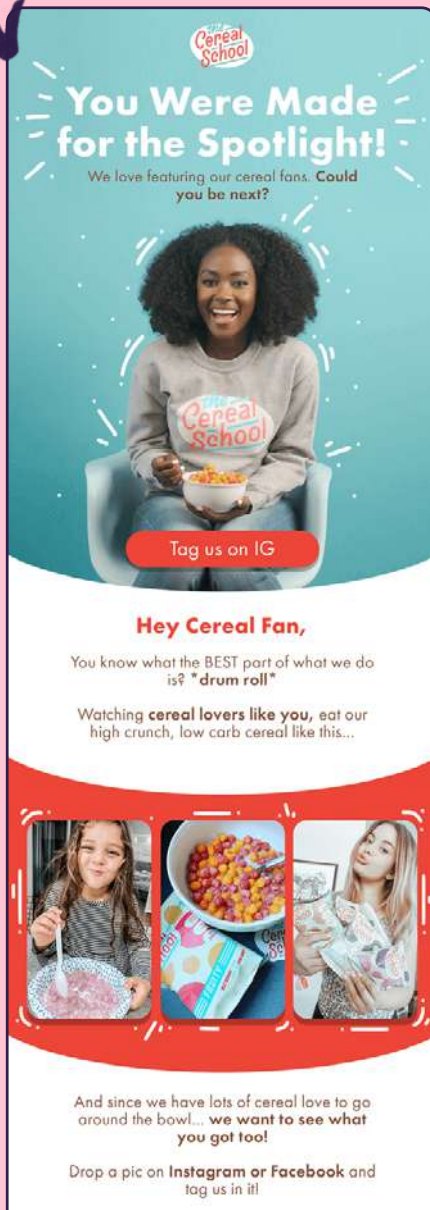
The Cereal School

You Were Made for the Spotlight!

We love featuring our cereal fans. Could you be next?

The Cereal School

Tag us on IG

Hey Cereal Fan,

You know what the BEST part of what we do is? *drum roll*

Watching cereal lovers like you, eat our high crunch, low carb cereal like this...

And since we have lots of cereal love to go around the bowl... we want to see what you got too!

Drop a pic on Instagram or Facebook and tag us in it!